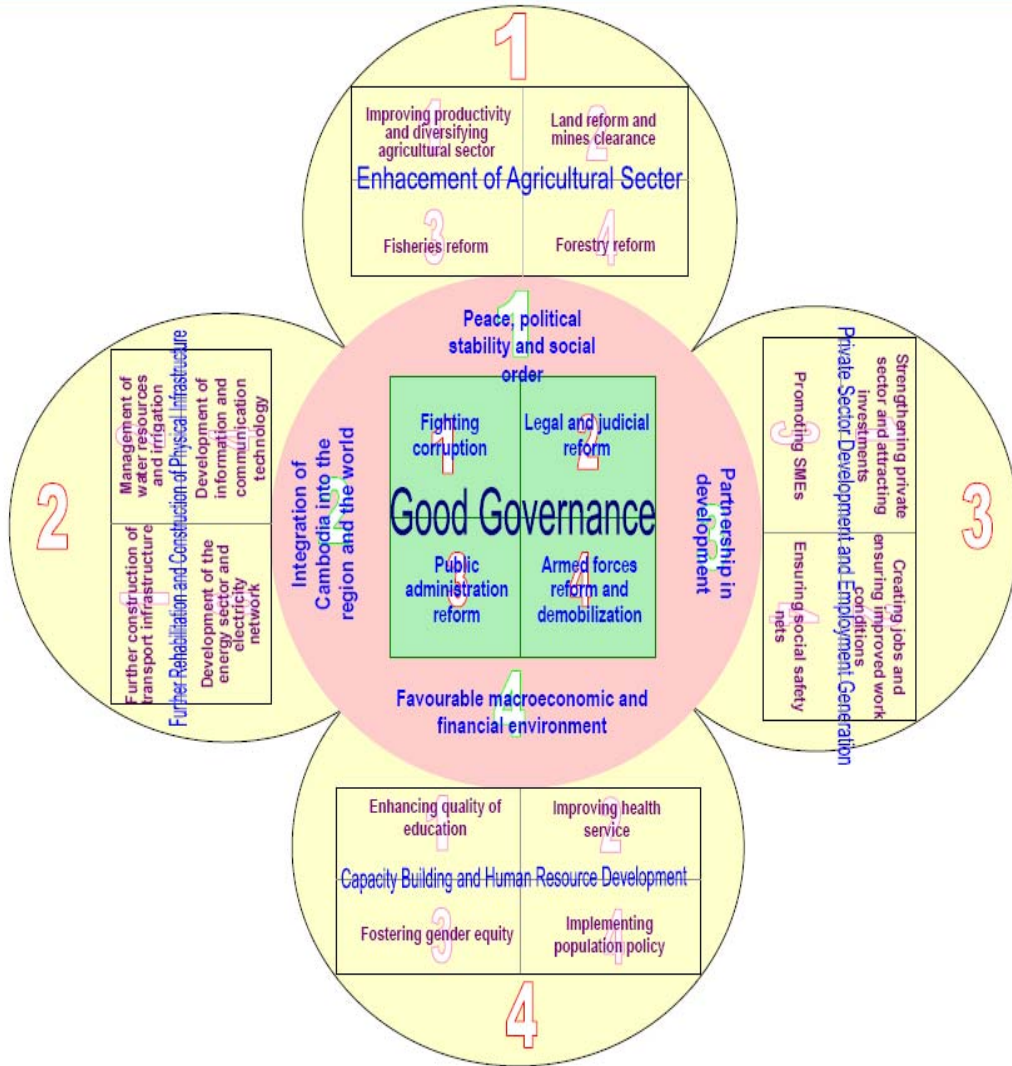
1

1 Improving productivity and diversifying agricultural sector

2 Land reform and mines clearance

Enhacement of Agricultural Secter

3 Fisheries reform

4 Forestry reform

1 Peace, political stability and social order

1 Fighting corruption

2 Legal and judicial reform

Good Governance

3 Public administration reform

4 Armed forces reform and demobilization

2 Integration of Cambodia into the region and the world

3 Partnership in development

4 Favourable macroeconomic and financial environment

2

Further Rehabilitation and Construction of Physical Infrastructure

2 Management of water resources and irrigation

4 Development of information and communication technology

1 Further construction of transport infrastructure

3 Development of the energy sector and electricity network

3

Private Sector Development and Employment Generation

1 Strengthening private sector and attracting investments

3 Promoting SMEs

2 Creating jobs and ensuring improved work conditions

4 Ensuring social safety nets

4

1 Enhancing quality of education

2 Improving health service

Capacity Building and Human Resource Development

3 Fostering gender equity

4 Implementing population policy